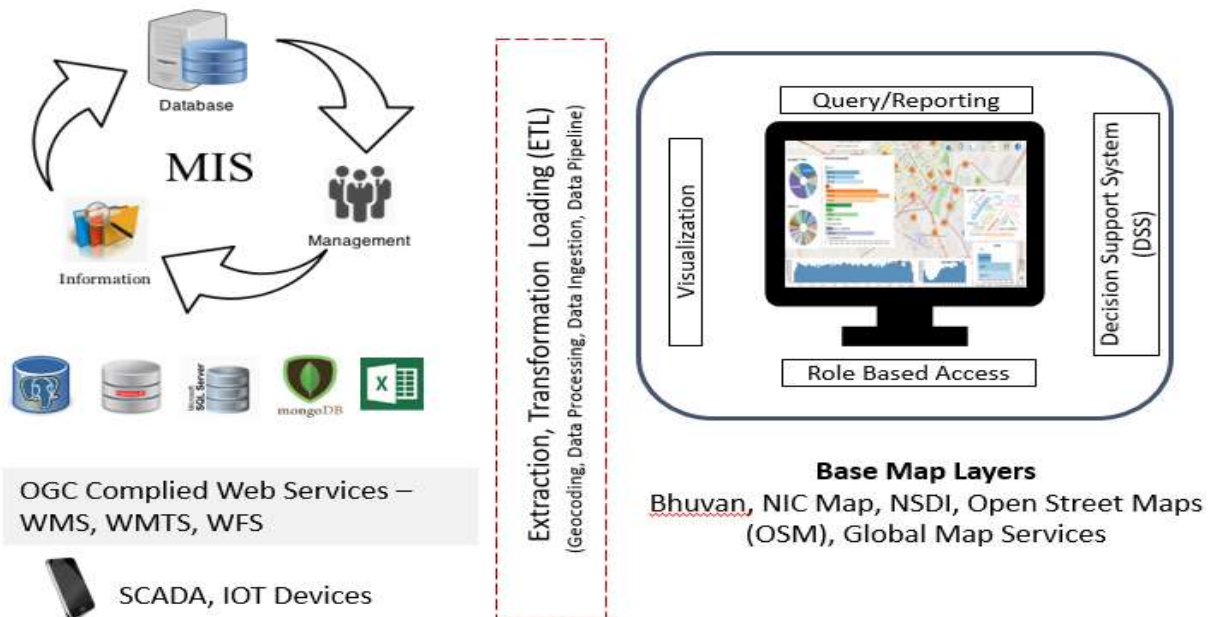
Database

MIS

Management

Information

mongoDB

SQL Server

OGC Complied Web Services – WMS, WMTS, WFS

SCADA, IOT Devices

Extraction, Transformation Loading (ETL)
(Geocoding, Data Processing, Data Ingestion, Data Pipeline)

Query/Reporting

Visualization

Decision Support System (DSS)

Role Based Access

Base Map Layers
Bhuvan, NIC Map, NSDI, Open Street Maps (OSM), Global Map Services